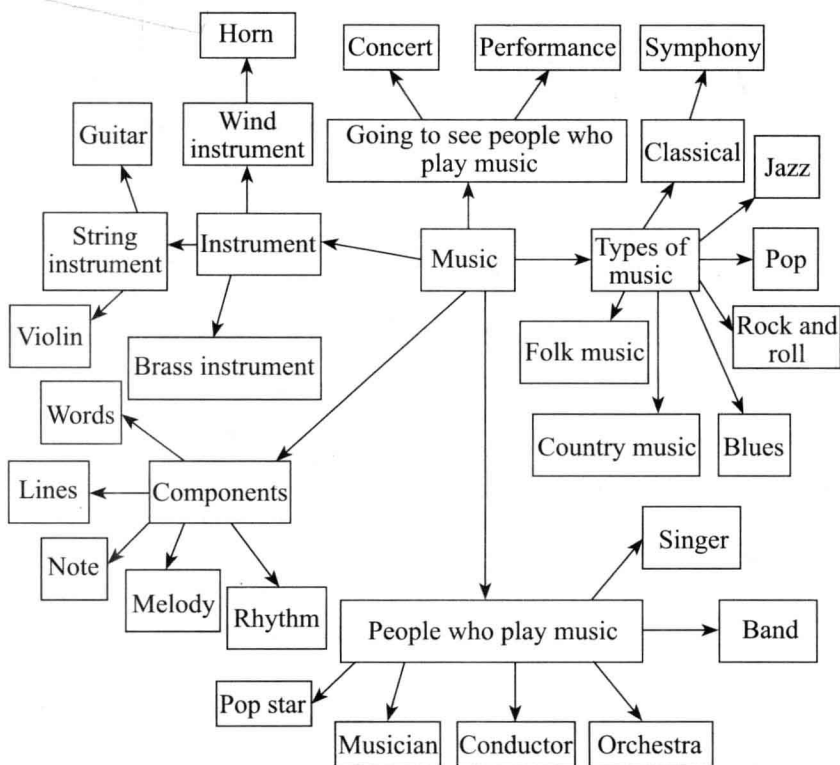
Horn

Wind instrument

Guitar

String instrument

Instrument

Violin

Brass instrument

Concert

Performance

Going to see people who play music

Symphony

Classical

Jazz

Music

Types of music

Pop

Rock and roll

Folk music

Country music

Blues

Words

Lines

Components

Note

Melody

Rhythm

Singer

People who play music

Band

Pop star

Musician

Conductor

Orchestra